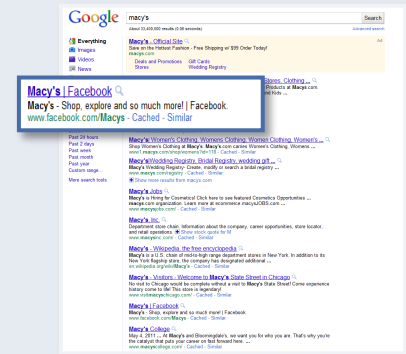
Google macy's Search

About 33,400,000 results (0.08 seconds) Advanced search

Everything
Images
Videos
News

Macy's - Official Site
Save on the Hottest Fashion - Free Shipping $99 Order Today!
macys.com
Deals and Promotions Gift Cards
Stores Wedding Registry

Macy's | Facebook
Macy's - Shop, explore and so much more! | Facebook.
www.facebook.com/Macys - Cached - Similar

Past 24 hours
Past 2 days
Past week
Past month
Past year
Custom range...
More search tools

Macy's Women's Clothing, Women's Clothing, Women's ...
Shop Women's Clothing at Macy's! Macy's.com carries Women's Clothing, ...
www1.macys.com/shop/womens?id=118 - Cached - Similar

Macy's Wedding Registry, Bridal Registry, wedding gift ...
Macy's Wedding Registry - Create, modify or search a bridal registry ...
www1.macys.com/registry/wedding/registryhome - Cached - Similar
Show more results from macys.com

Macy's Jobs
Macy's is hiring for Cosmetics! Click here to see featured Cosmetics Opportunities ... macys.com organization. Learn more at ecommerce.macysJOBS.com ...
www.macysjobs.com/ - Cached - Similar

Macy's, Inc.
Department store chain. Information about the company, career opportunities, store locator, and retail operations. Show stock quote for M
www.macysinc.com/ - Cached - Similar

Macy's - Wikipedia, the free encyclopedia
Macy's is a U.S. chain of mid-to-high range department stores in New York. In addition to its New York flagship store, the company has designated additional ...
en.wikipedia.org/wiki/Macy's - Cached - Similar

Macy's - Visitors - Welcome to Macy's State Street in Chicago
No visit to Chicago would be complete without a visit to Macy's State Street! Come experience history come to life! This store is legendary!
www.visitmacyschicago.com/ - Cached - Similar

Macy's | Facebook
Macy's - Shop, explore and so much more! | Facebook.
www.facebook.com/Macys - Cached - Similar

Macy's College
May 4, 2011 ... Macy's and Bloomingdale's, we want you for who you are. That's why you're the catalyst that puts your career on fast forward here. ...
www.macyscollege.com/ - Cached - Similar